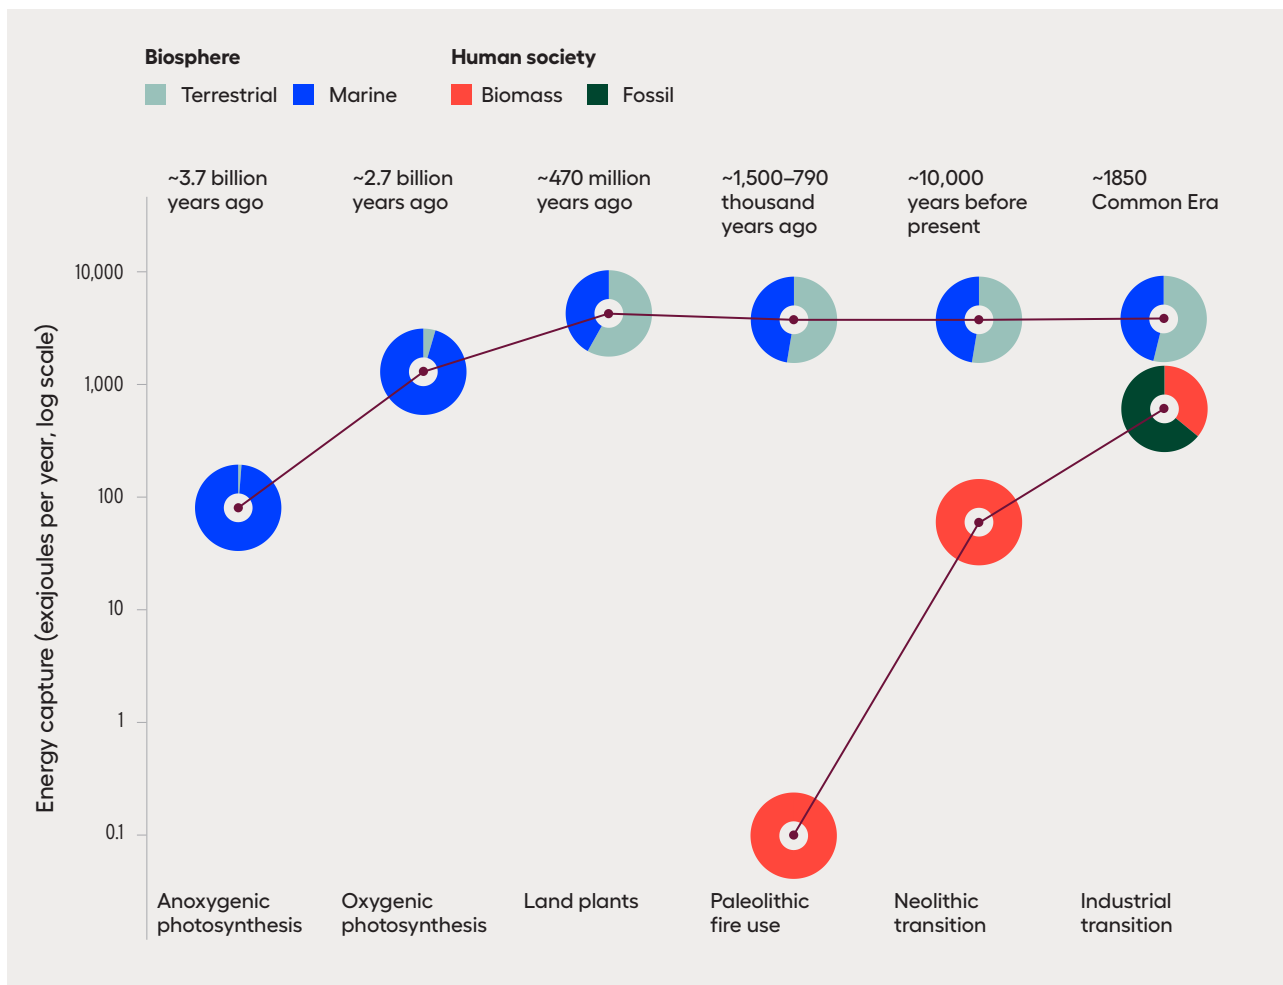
Biosphere
Terrestrial Marine

Human society
Biomass Fossil

~3.7 billion years ago
~2.7 billion years ago
~470 million years ago
~1,500–790 thousand years ago
~10,000 years before present
~1850 Common Era

Energy capture (exajoules per year, log scale)

10,000
1,000
100
10
1
0.1

Anoxygenic photosynthesis
Oxygenic photosynthesis
Land plants
Paleolithic fire use
Neolithic transition
Industrial transition